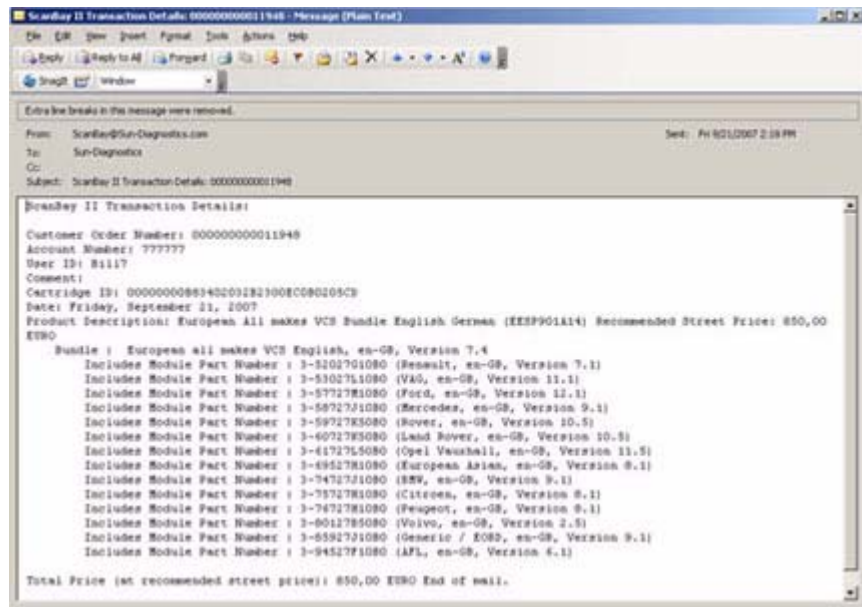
ScanBay II Transaction Details: 000000000011948 - Message (Plain Text)

File Edit View Insert Format Tools Actions Help

Reply Reply to All Forward

SnagIt Window

Extra line breaks in this message were removed.

From: ScanBay@Sun-Diagnostics.com
Sent: Fri 9/21/2007 2:18 PM
To: Sun-Diagnostics
Cc:
Subject: ScanBay II Transaction Details: 000000000011948

ScanBay II Transaction Details:

Customer Order Number: 000000000011948
Account Number: ??????
User ID: Bill?
Comment:
Cartridge ID: 00000000B834D2032B2300EC0B0205CB
Date: Friday, September 21, 2007
Product Description: European All makes VCS Bundle English German (EESP901A14) Recommended Street Price: 850,00 EURO
Bundle : European all makes VCS English, en-GB, Version 7.4
Includes Module Part Number : 3-52027G1080 (Renault, en-GB, Version 7.1)
Includes Module Part Number : 3-53027L1080 (VAG, en-GB, Version 11.1)
Includes Module Part Number : 3-57727M1080 (Ford, en-GB, Version 12.1)
Includes Module Part Number : 3-58727J1080 (Mercedes, en-GB, Version 9.1)
Includes Module Part Number : 3-59727K5080 (Rover, en-GB, Version 10.5)
Includes Module Part Number : 3-60727K5080 (Land Rover, en-GB, Version 10.5)
Includes Module Part Number : 3-61727L5080 (Opel Vauxhall, en-GB, Version 11.5)
Includes Module Part Number : 3-69527H1080 (European Asian, en-GB, Version 8.1)
Includes Module Part Number : 3-74727J1080 (BMW, en-GB, Version 9.1)
Includes Module Part Number : 3-75727H1080 (Citroen, en-GB, Version 8.1)
Includes Module Part Number : 3-76727H1080 (Peugeot, en-GB, Version 8.1)
Includes Module Part Number : 3-80127B5080 (Volvo, en-GB, Version 2.5)
Includes Module Part Number : 3-65927J1080 (Generic / EOBD, en-GB, Version 9.1)
Includes Module Part Number : 3-94527F1080 (AFL, en-GB, Version 6.1)

Total Price (at recommended street price): 850,00 EURO End of mail.